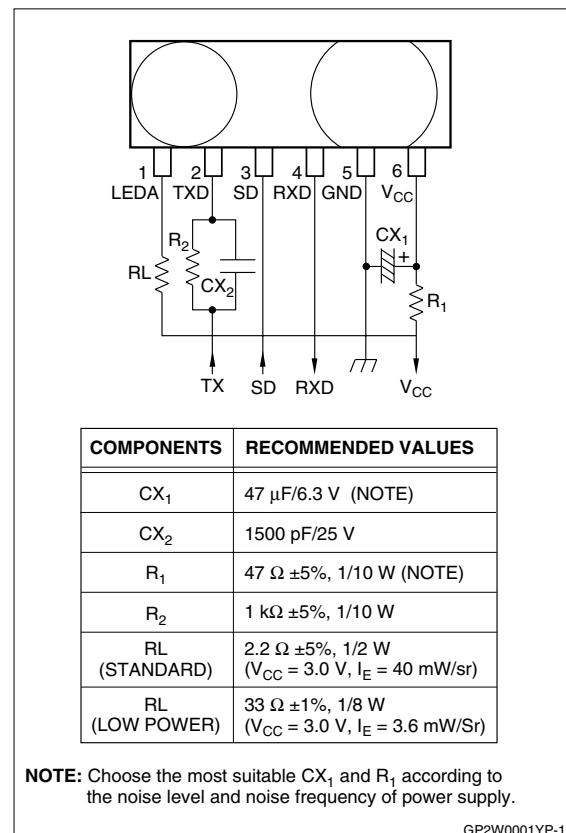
1 LEDA
2 TXD
3 SD
4 RXD
5 GND
6 $V_{CC}$

RL
$R_2$
$CX_2$
$CX_1$
+
$R_1$

TX
SD
RXD
$V_{CC}$

| COMPONENTS | RECOMMENDED VALUES |
|---|---|
| $CX_1$ | 47 µF/6.3 V (NOTE) |
| $CX_2$ | 1500 pF/25 V |
| $R_1$ | 47 Ω ±5%, 1/10 W (NOTE) |
| $R_2$ | 1 kΩ ±5%, 1/10 W |
| RL (STANDARD) | 2.2 Ω ±5%, 1/2 W ($V_{CC}$ = 3.0 V, $I_E$ = 40 mW/sr) |
| RL (LOW POWER) | 33 Ω ±1%, 1/8 W ($V_{CC}$ = 3.0 V, $I_E$ = 3.6 mW/Sr) |

NOTE: Choose the most suitable $CX_1$ and $R_1$ according to the noise level and noise frequency of power supply.

GP2W0001YP-1